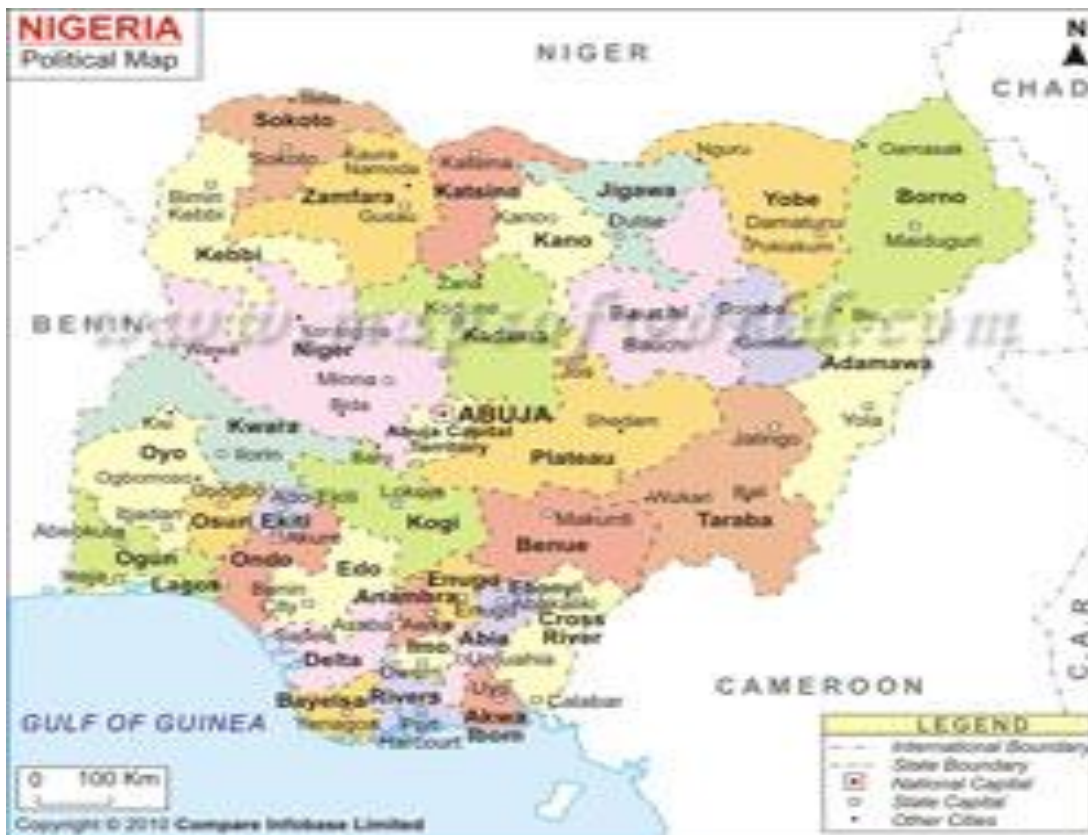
NIGERIA
Political Map

NIGER

N

CHAD

Sokoto
Sokoto
Zamfara
Gusau
Katsina
Katsina
Jigawa
Dutse
Kano
Kano
Yobe
Damaturu
Borno
Maiduguri
Birnin Kebbi
Kebbi
BENIN
Niger
Minna
Kaduna
Kaduna
Bauchi
Bauchi
Gombe
Gombe
Adamawa
Yola
Kwara
Ilorin
ABUJA
Abuja Capital Territory
Plateau
Jos
Oyo
Ogbomoso
Ibadan
Osun
Oshogbo
Ekiti
Ado Ekiti
Kogi
Lokoja
Benue
Makurdi
Taraba
Jalingo
Wukari
Abeokuta
Ogun
Lagos
Ondo
Akure
Edo
Benin City
Enugu
Enugu
Anambra
Awka
Ebonyi
Abakaliki
Cross River
Imo
Owerri
Abia
Umuahia
Delta
Asaba
Bayelsa
Yenagoa
Rivers
Port Harcourt
Uyo
Akwa Ibom
Calabar

CAMEROON

GULF OF GUINEA

0 100 Km

LEGEND
International Boundary
State Boundary
National Capital
State Capital
Other Cities

Copyright © 2012 Compare Infobase Limited